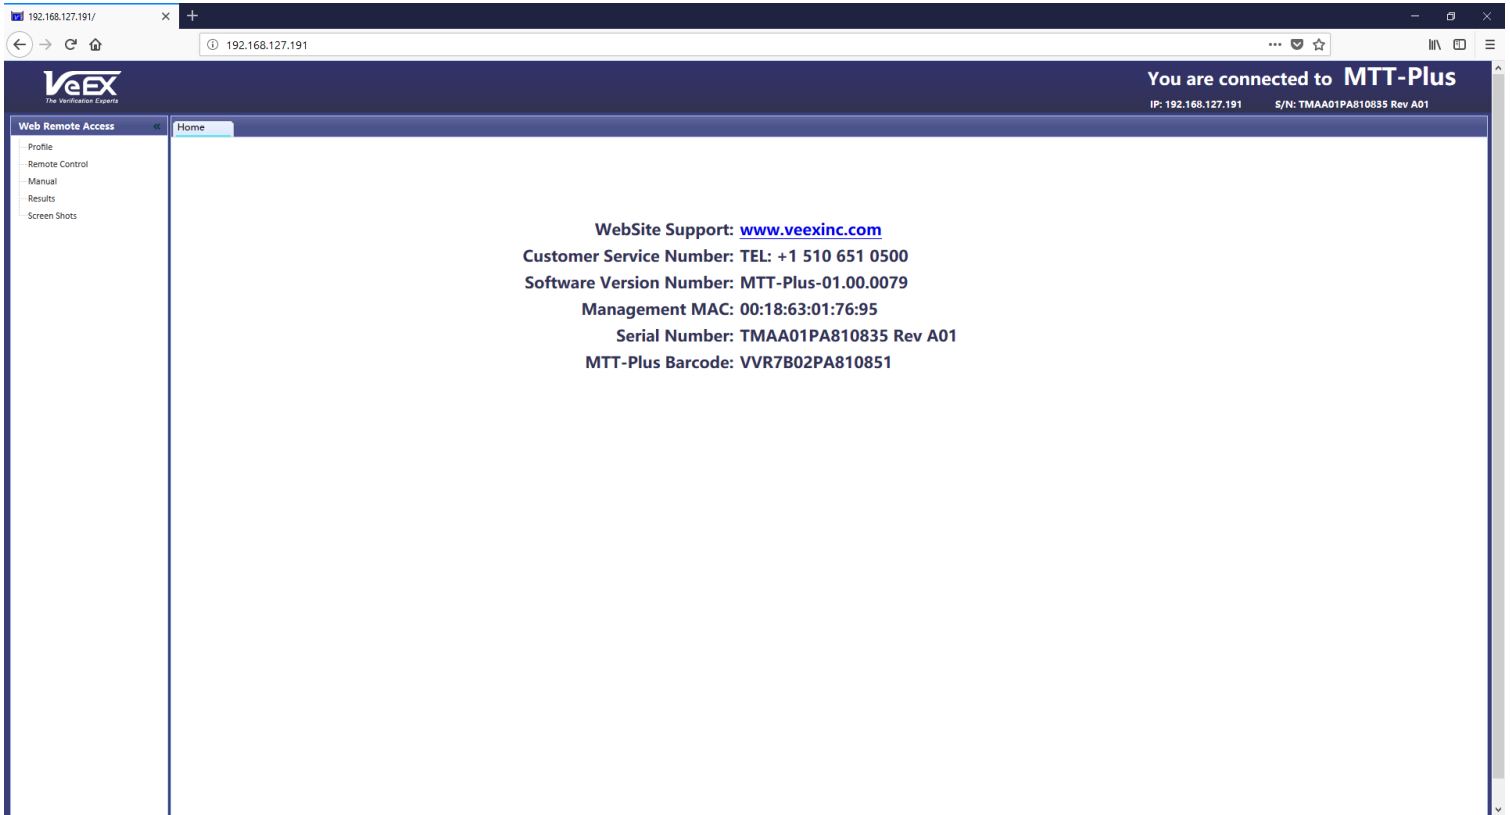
192.168.127.191/

192.168.127.191

VeEX
The Verification Experts

You are connected to MTT-Plus
IP: 192.168.127.191 S/N: TMAA01PA810835 Rev A01

Web Remote Access
Profile
Remote Control
Manual
Results
Screen Shots

Home

WebSite Support: www.veexinc.com
Customer Service Number: TEL: +1 510 651 0500
Software Version Number: MTT-Plus-01.00.0079
Management MAC: 00:18:63:01:76:95
Serial Number: TMAA01PA810835 Rev A01
MTT-Plus Barcode: VVR7B02PA810851